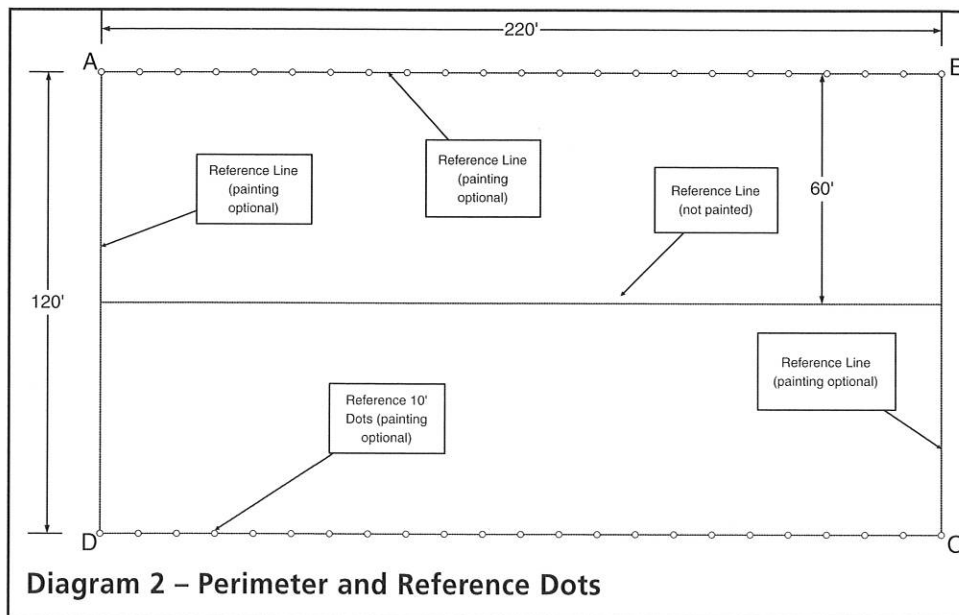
220'

A

B

Reference Line (painting optional)

Reference Line (painting optional)

Reference Line (not painted)

60'

120'

Reference Line (painting optional)

Reference 10' Dots (painting optional)

D

C

Diagram 2 – Perimeter and Reference Dots